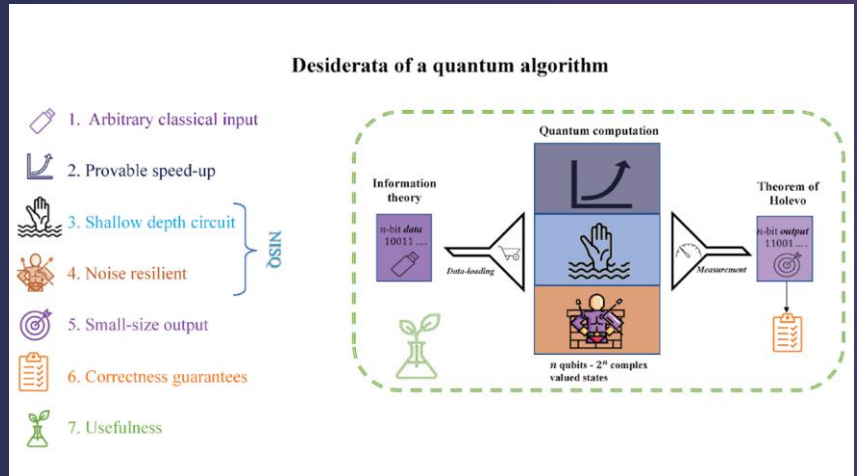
Desiderata of a quantum algorithm

1. Arbitrary classical input

2. Provable speed-up

3. Shallow depth circuit

4. Noise resilient

NISQ

5. Small-size output

6. Correctness guarantees

7. Usefulness

Quantum computation

Information theory

n-bit *data* 10011 ....

Data-loading

Measurement

Theorem of Holevo

n-bit *output* 11001 ....

$n$ qubits - $2^n$ complex valued states